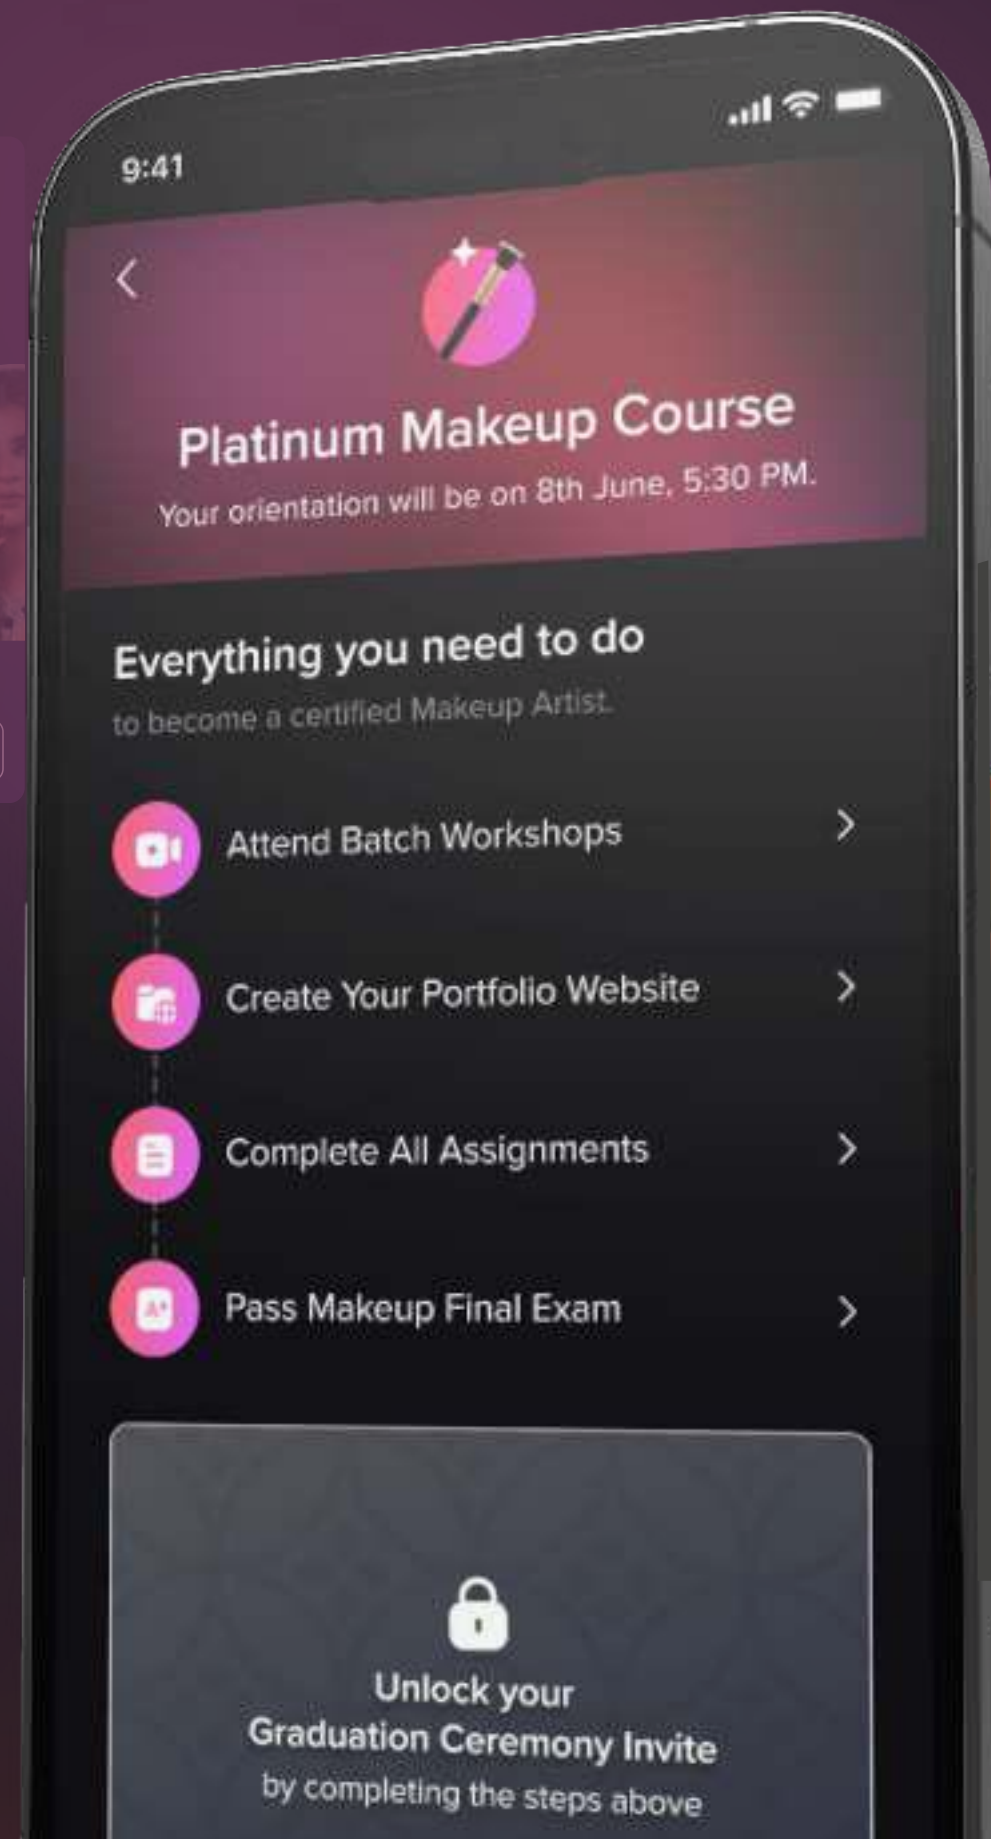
9:41

Platinum Makeup Course

Your orientation will be on 8th June, 5:30 PM.

Everything you need to do

to become a certified Makeup Artist.

Attend Batch Workshops

Create Your Portfolio Website

Complete All Assignments

Pass Makeup Final Exam

Unlock your Graduation Ceremony Invite by completing the steps above